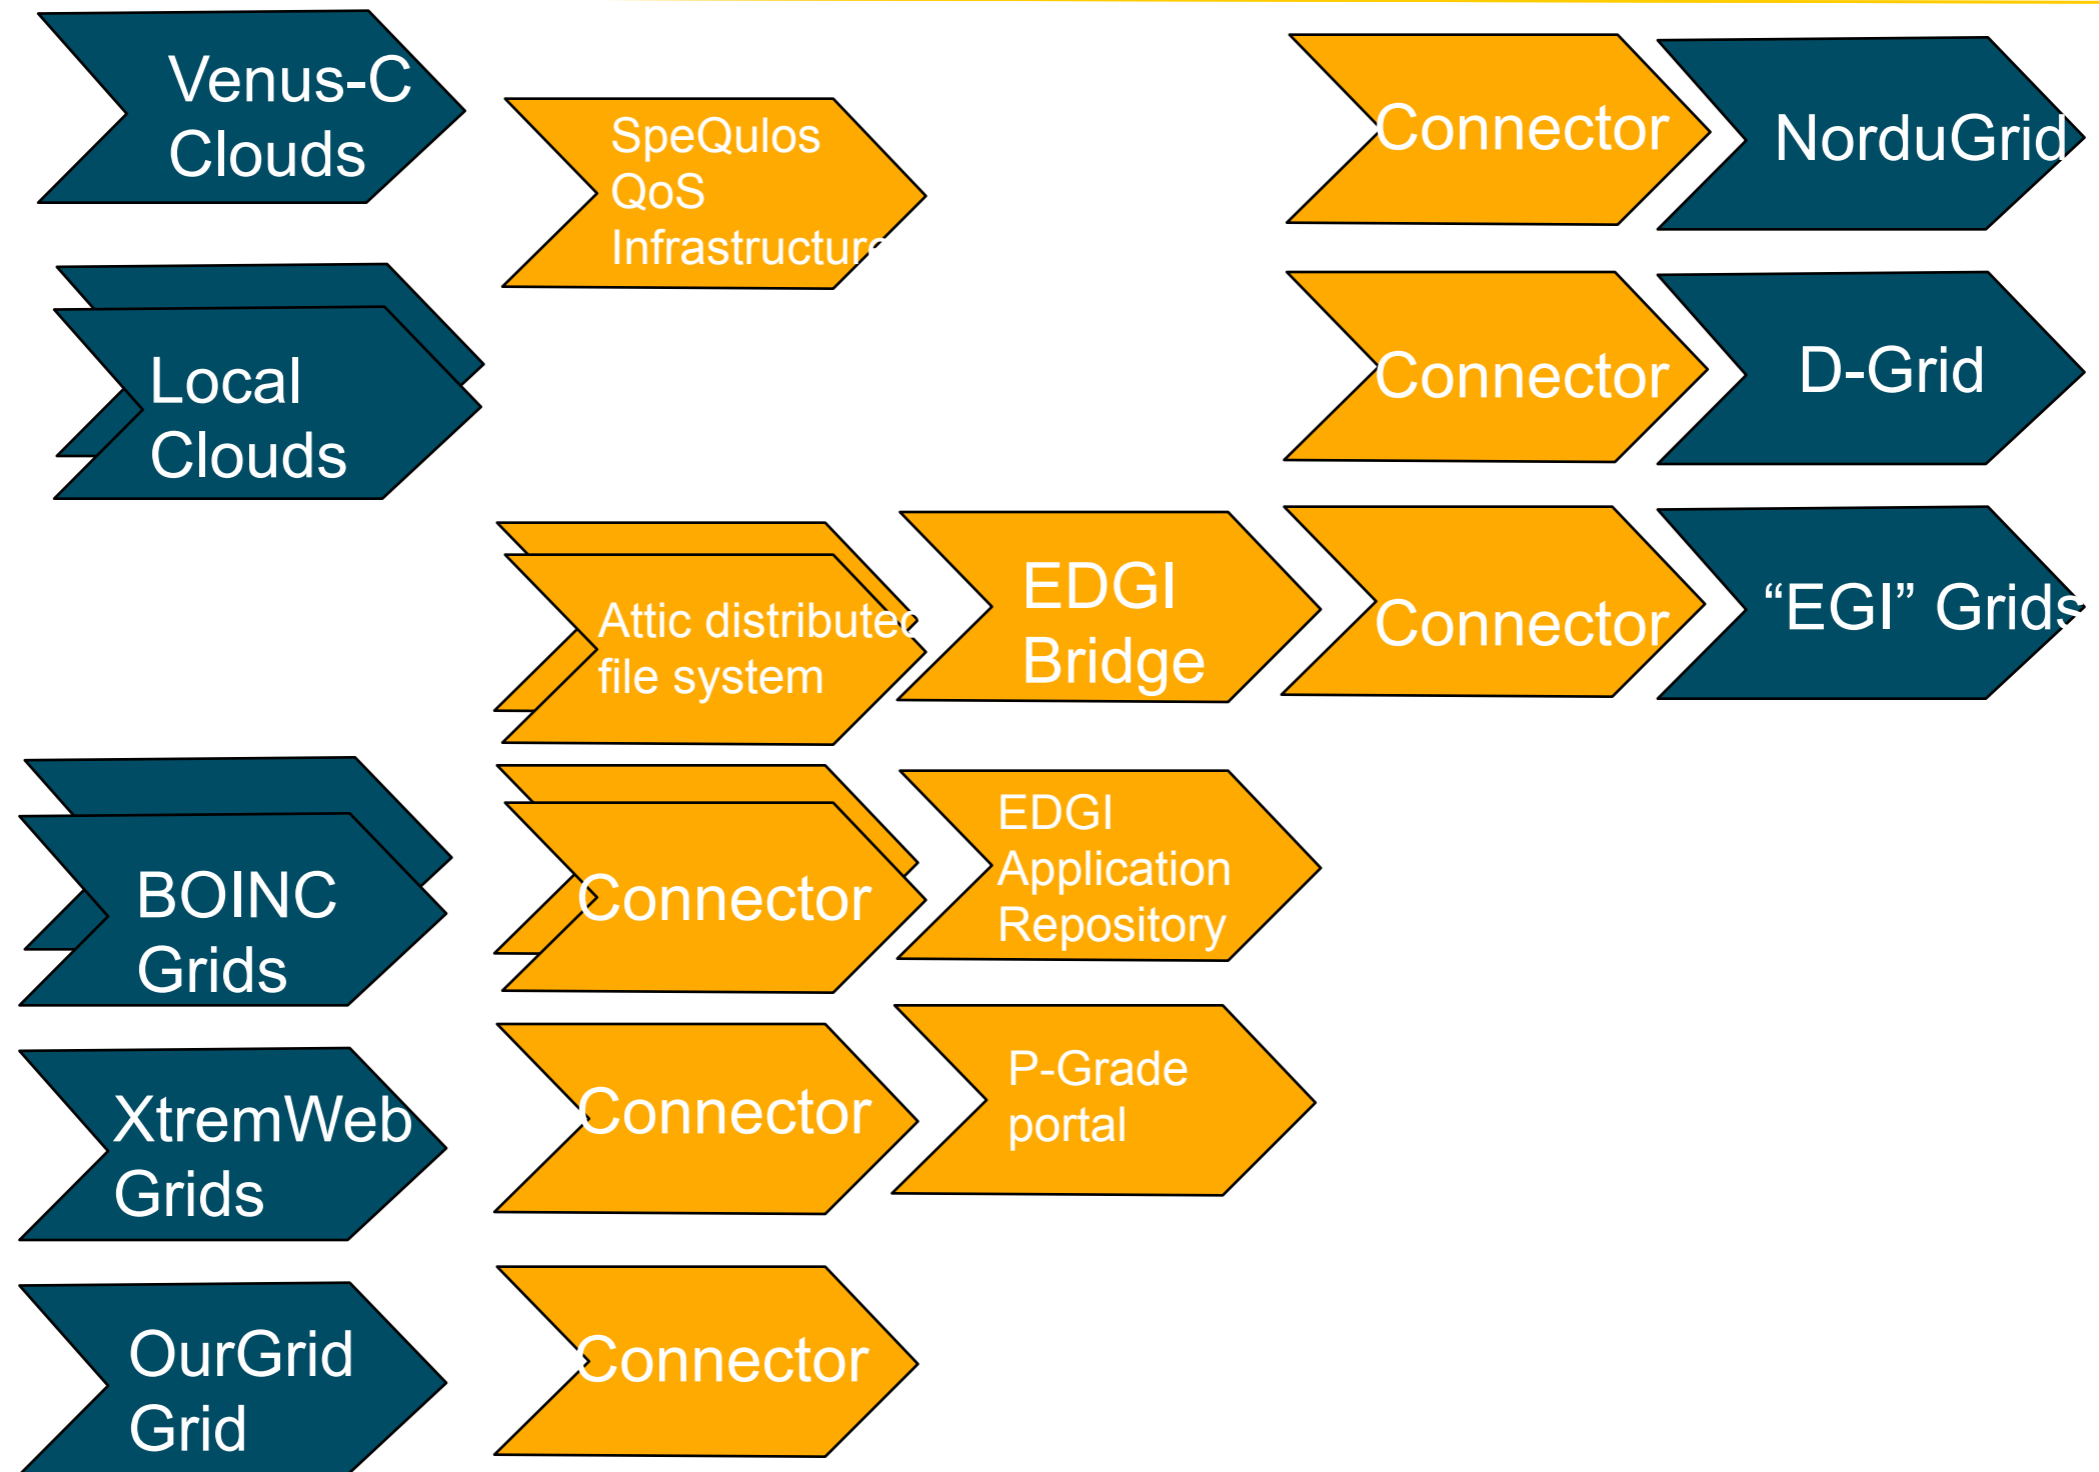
Venus-C Clouds

SpeQulos QoS Infrastructure

Connector

NorduGrid

Local Clouds

Connector

D-Grid

Attic distributed file system

EDGI Bridge

Connector

“EGI” Grids

BOINC Grids

Connector

EDGI Application Repository

XtremWeb Grids

Connector

P-Grade portal

OurGrid Grid

Connector